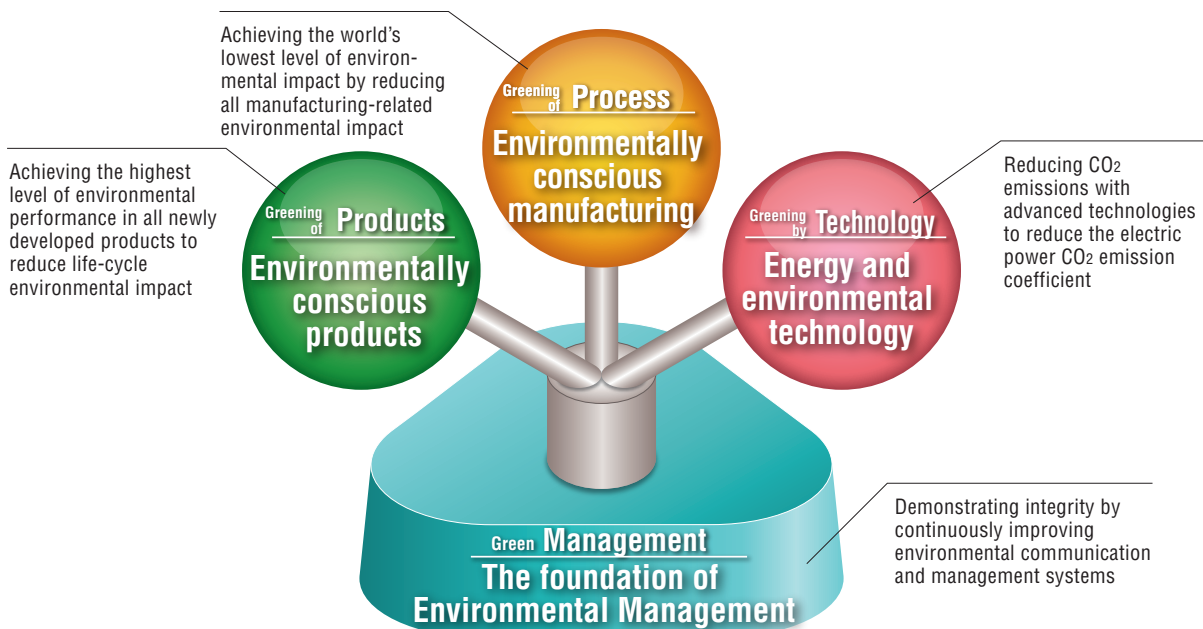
Achieving the world's lowest level of environmental impact by reducing all manufacturing-related environmental impact

Greening of Process

Environmentally conscious manufacturing

Achieving the highest level of environmental performance in all newly developed products to reduce life-cycle environmental impact

Greening of Products

Environmentally conscious products

Reducing $CO_2$ emissions with advanced technologies to reduce the electric power $CO_2$ emission coefficient

Greening by Technology

Energy and environmental technology

Green Management

The foundation of Environmental Management

Demonstrating integrity by continuously improving environmental communication and management systems